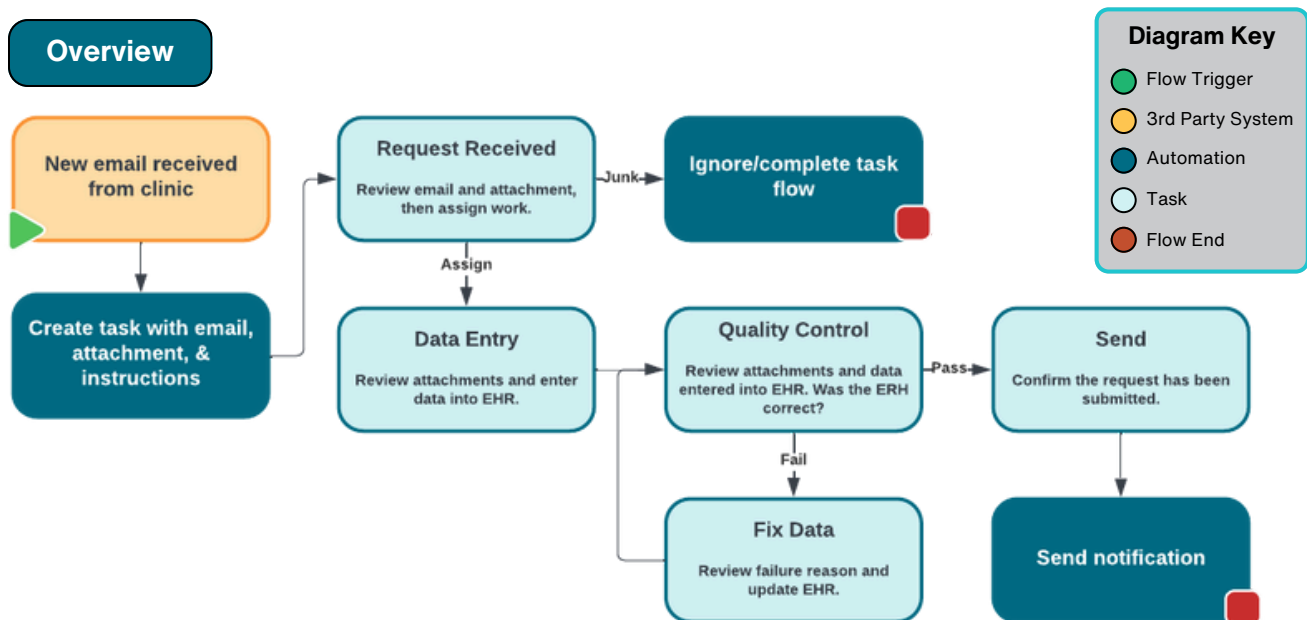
Overview

Diagram Key
Flow Trigger
3rd Party System
Automation
Task
Flow End

New email received from clinic

Create task with email, attachment, & instructions

Request Received
Review email and attachment, then assign work.

Junk

Ignore/complete task flow

Assign

Data Entry
Review attachments and enter data into EHR.

Quality Control
Review attachments and data entered into EHR. Was the ERH correct?

Pass

Send
Confirm the request has been submitted.

Fail

Fix Data
Review failure reason and update EHR.

Send notification